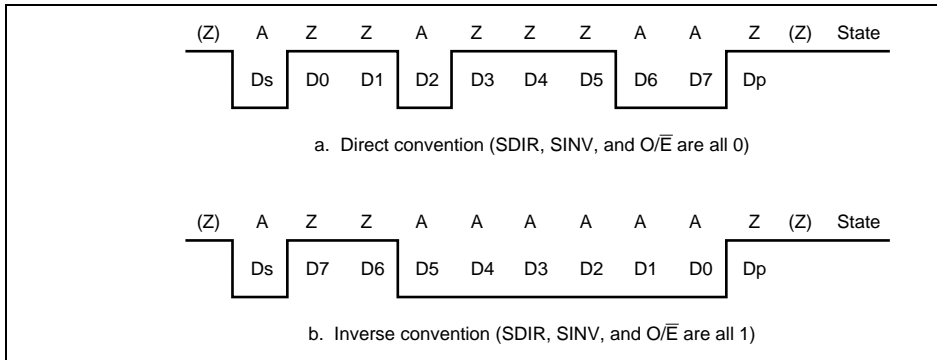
(Z) A Z Z A Z Z Z A A Z (Z) State

Ds D0 D1 D2 D3 D4 D5 D6 D7 Dp

a. Direct convention (SDIR, SINV, and O/$\overline{E}$ are all 0)

(Z) A Z Z A A A A A A Z (Z) State

Ds D7 D6 D5 D4 D3 D2 D1 D0 Dp

b. Inverse convention (SDIR, SINV, and O/$\overline{E}$ are all 1)